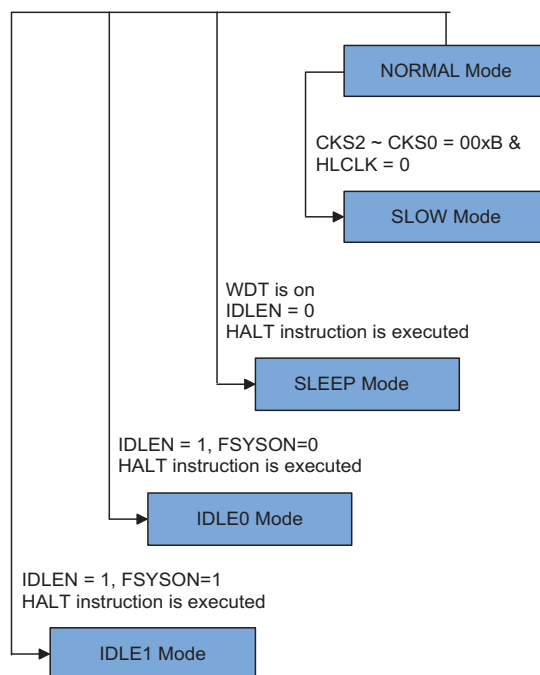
NORMAL Mode

CKS2 ~ CKS0 = 00xB &
HLCLK = 0

SLOW Mode

WDT is on
IDLEN = 0
HALT instruction is executed

SLEEP Mode

IDLEN = 1, FSYSON=0
HALT instruction is executed

IDLE0 Mode

IDLEN = 1, FSYSON=1
HALT instruction is executed

IDLE1 Mode